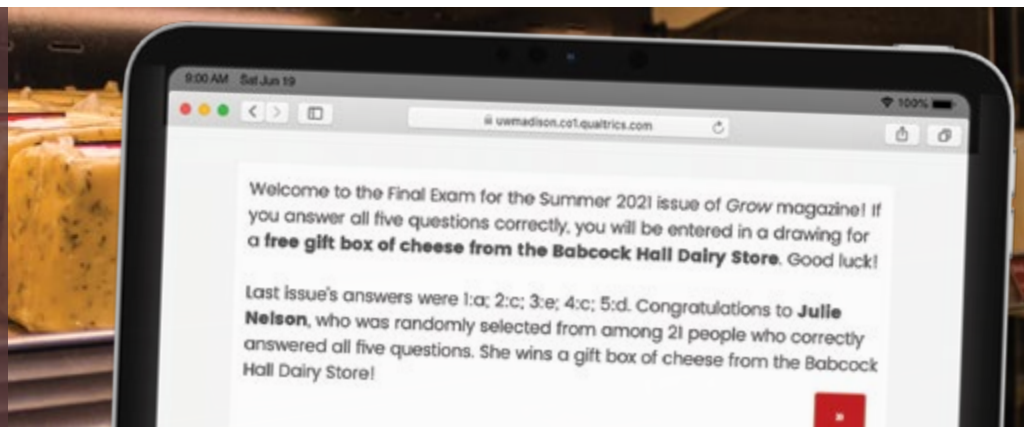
9:00 AM Sat Jun 19

100%

uwmadison.co1.qualtrics.com

Welcome to the Final Exam for the Summer 2021 issue of *Grow* magazine! If you answer all five questions correctly, you will be entered in a drawing for a **free gift box of cheese from the Babcock Hall Dairy Store**. Good luck!

Last issue's answers were 1:a; 2:c; 3:e; 4:c; 5:d. Congratulations to **Julie Nelson**, who was randomly selected from among 21 people who correctly answered all five questions. She wins a gift box of cheese from the Babcock Hall Dairy Store!

»